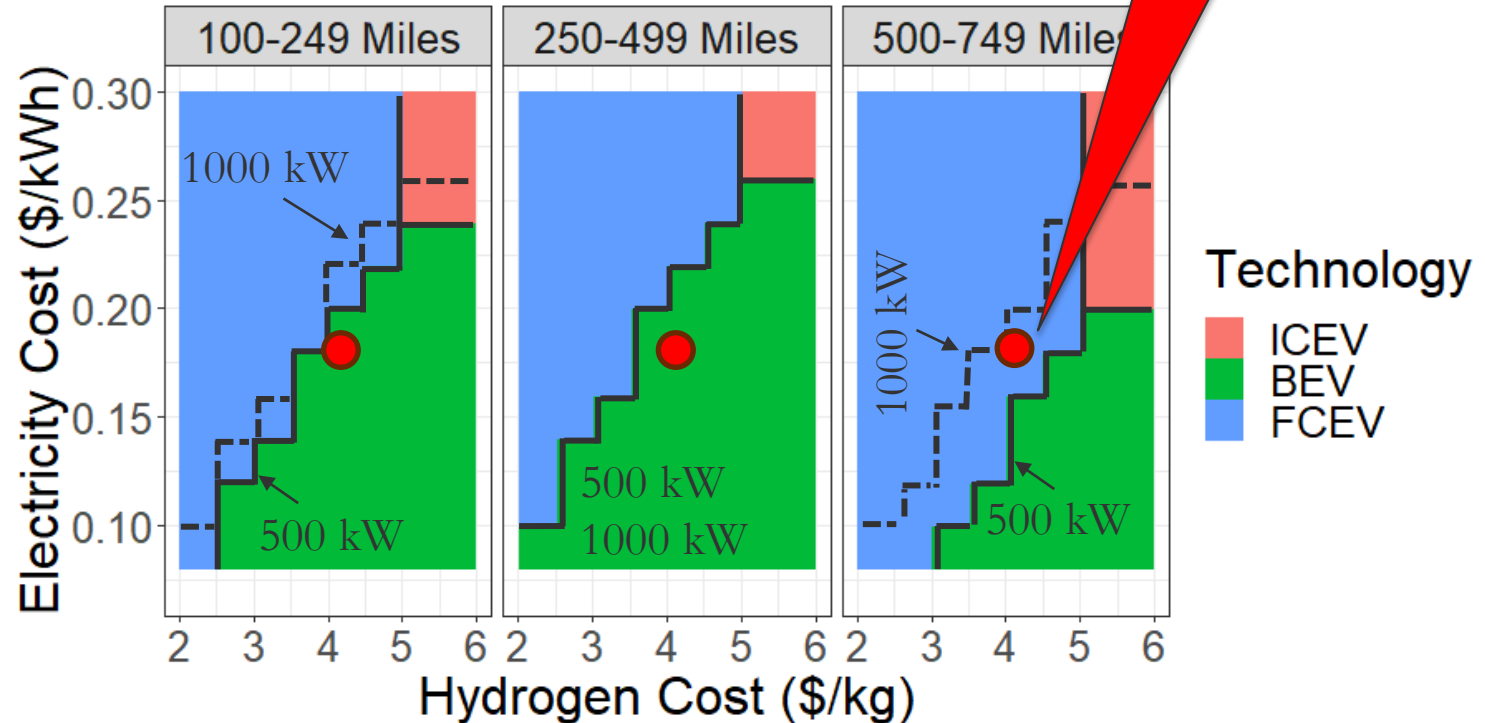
100-249 Miles

250-499 Miles

500-749 Miles

Electricity Cost ($/kWh)

0.30
0.25
0.20
0.15
0.10

1000 kW

500 kW

500 kW
1000 kW

1000 kW

500 kW

2 3 4 5 6
2 3 4 5 6
2 3 4 5 6

Hydrogen Cost ($/kg)

Technology
ICEV
BEV
FCEV